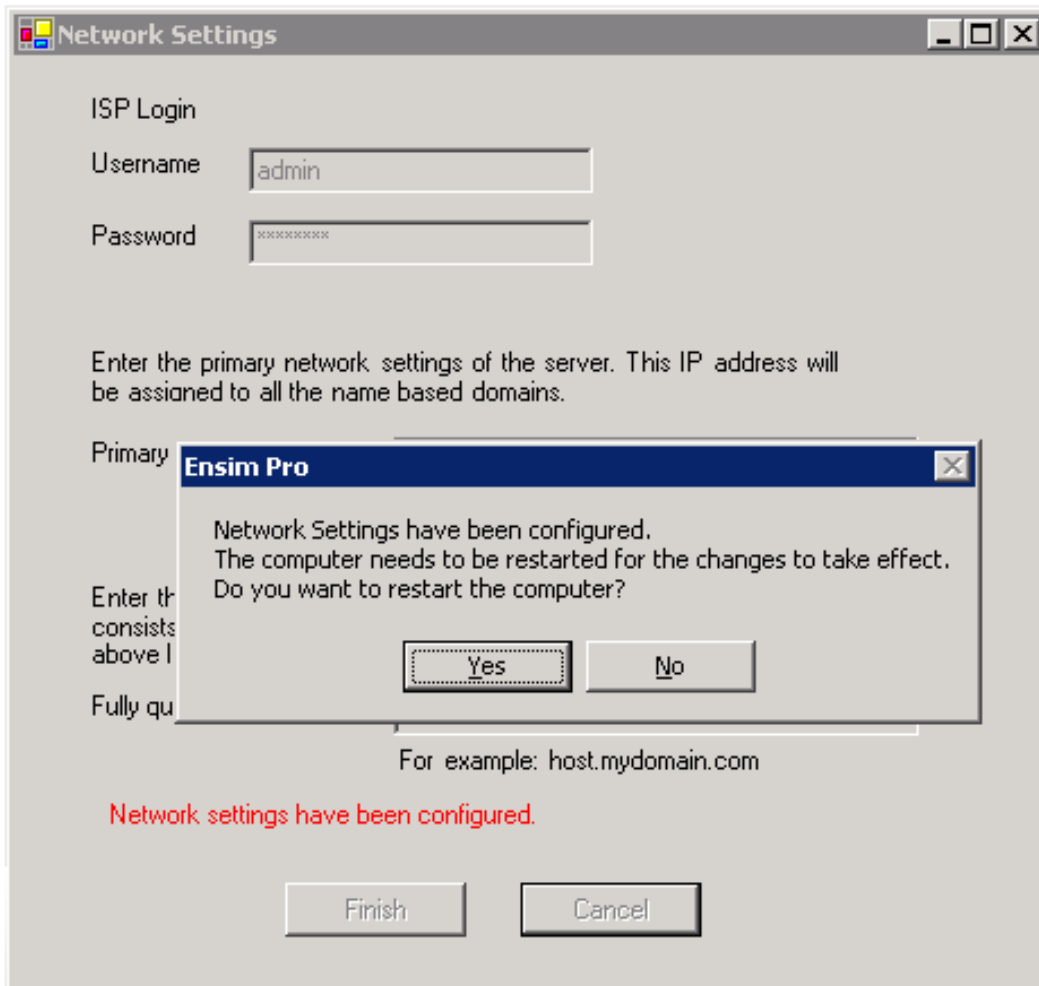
Network Settings

ISP Login

Username admin

Password ********

Enter the primary network settings of the server. This IP address will be assigned to all the name based domains.

Primary

Enter th
consists
above I

Fully qu

Ensim Pro

Network Settings have been configured.
The computer needs to be restarted for the changes to take effect.
Do you want to restart the computer?

Yes No

For example: host.mydomain.com

Network settings have been configured.

Finish Cancel